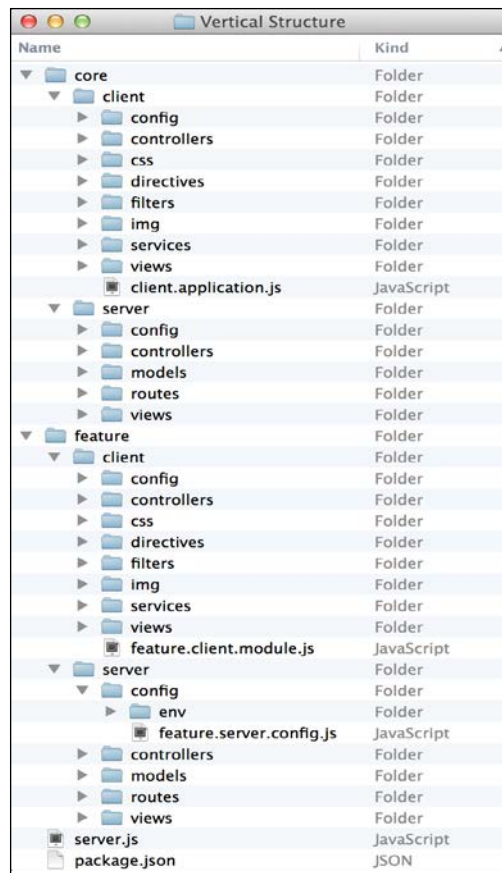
Vertical Structure

| Name | Kind |
|---|---|
| core | Folder |
| client | Folder |
| config | Folder |
| controllers | Folder |
| css | Folder |
| directives | Folder |
| filters | Folder |
| img | Folder |
| services | Folder |
| views | Folder |
| client.application.js | JavaScript |
| server | Folder |
| config | Folder |
| controllers | Folder |
| models | Folder |
| routes | Folder |
| views | Folder |
| feature | Folder |
| client | Folder |
| config | Folder |
| controllers | Folder |
| css | Folder |
| directives | Folder |
| filters | Folder |
| img | Folder |
| services | Folder |
| views | Folder |
| feature.client.module.js | JavaScript |
| server | Folder |
| config | Folder |
| env | Folder |
| feature.server.config.js | JavaScript |
| controllers | Folder |
| models | Folder |
| routes | Folder |
| views | Folder |
| server.js | JavaScript |
| package.json | JSON |